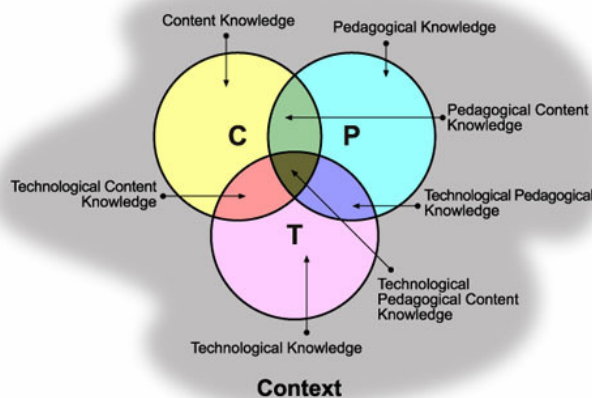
Content Knowledge

Pedagogical Knowledge

C

P

Pedagogical Content Knowledge

Technological Content Knowledge

Technological Pedagogical Knowledge

T

Technological Pedagogical Content Knowledge

Technological Knowledge

Context